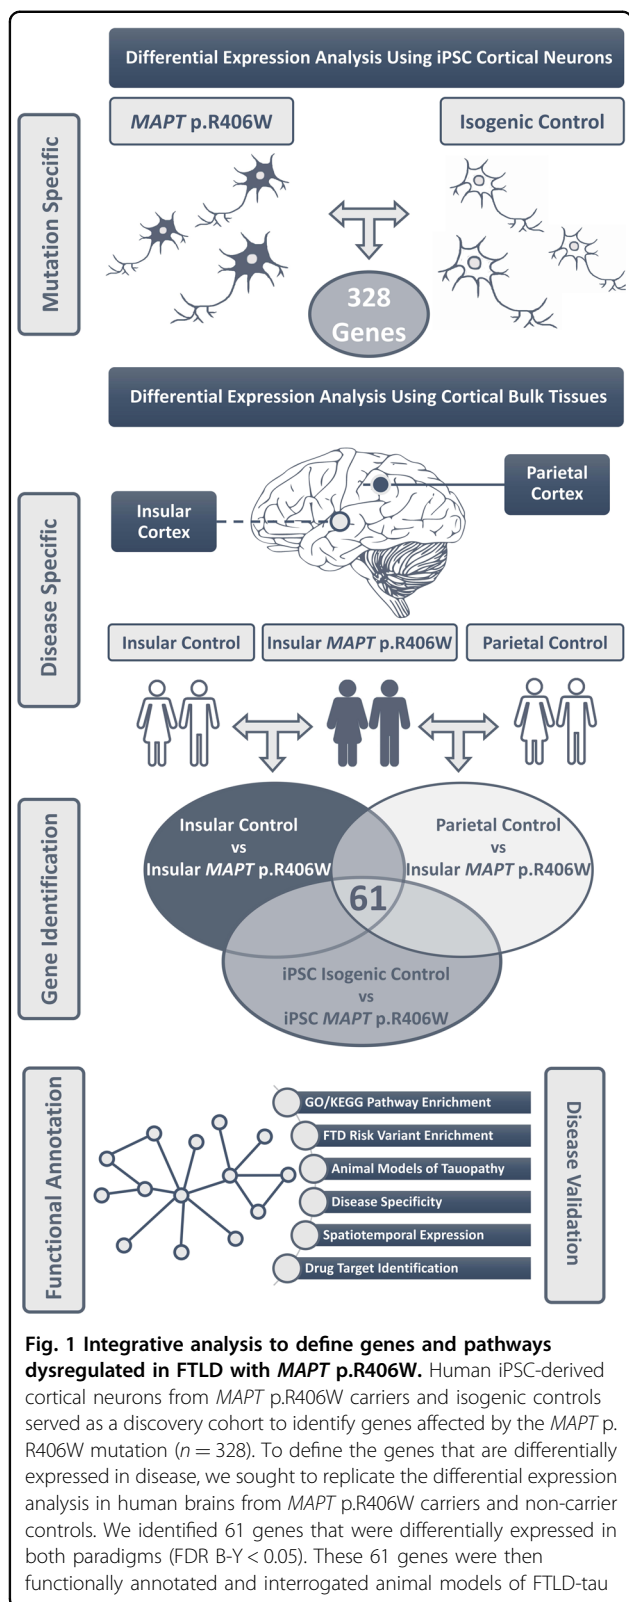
Differential Expression Analysis Using iPSC Cortical Neurons

Mutation Specific

*MAPT* p.R406W

Isogenic Control

328 Genes

Differential Expression Analysis Using Cortical Bulk Tissues

Disease Specific

Insular Cortex

Parietal Cortex

Insular Control

Insular *MAPT* p.R406W

Parietal Control

Gene Identification

Insular Control vs Insular *MAPT* p.R406W

Parietal Control vs Insular *MAPT* p.R406W

61

iPSC Isogenic Control vs iPSC *MAPT* p.R406W

Functional Annotation

GO/KEGG Pathway Enrichment

FTD Risk Variant Enrichment

Animal Models of Tauopathy

Disease Specificity

Spatiotemporal Expression

Drug Target Identification

Disease Validation

**Fig. 1 Integrative analysis to define genes and pathways dysregulated in FTLD with *MAPT* p.R406W.** Human iPSC-derived cortical neurons from *MAPT* p.R406W carriers and isogenic controls served as a discovery cohort to identify genes affected by the *MAPT* p.R406W mutation ($n = 328$). To define the genes that are differentially expressed in disease, we sought to replicate the differential expression analysis in human brains from *MAPT* p.R406W carriers and non-carrier controls. We identified 61 genes that were differentially expressed in both paradigms (FDR B-Y < 0.05). These 61 genes were then functionally annotated and interrogated animal models of FTLD-tau